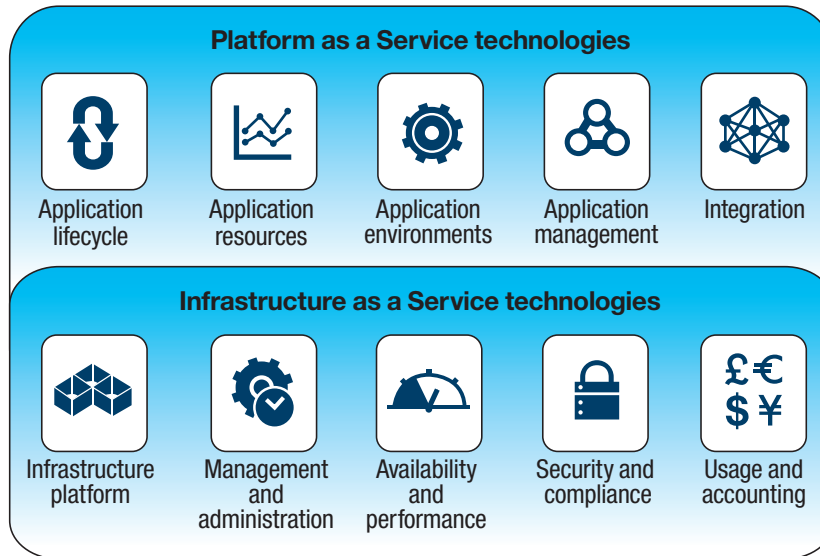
Platform as a Service technologies

Application lifecycle

Application resources

Application environments

Application management

Integration

Infrastructure as a Service technologies

Infrastructure platform

Management and administration

Availability and performance

Security and compliance

£€ $¥

Usage and accounting